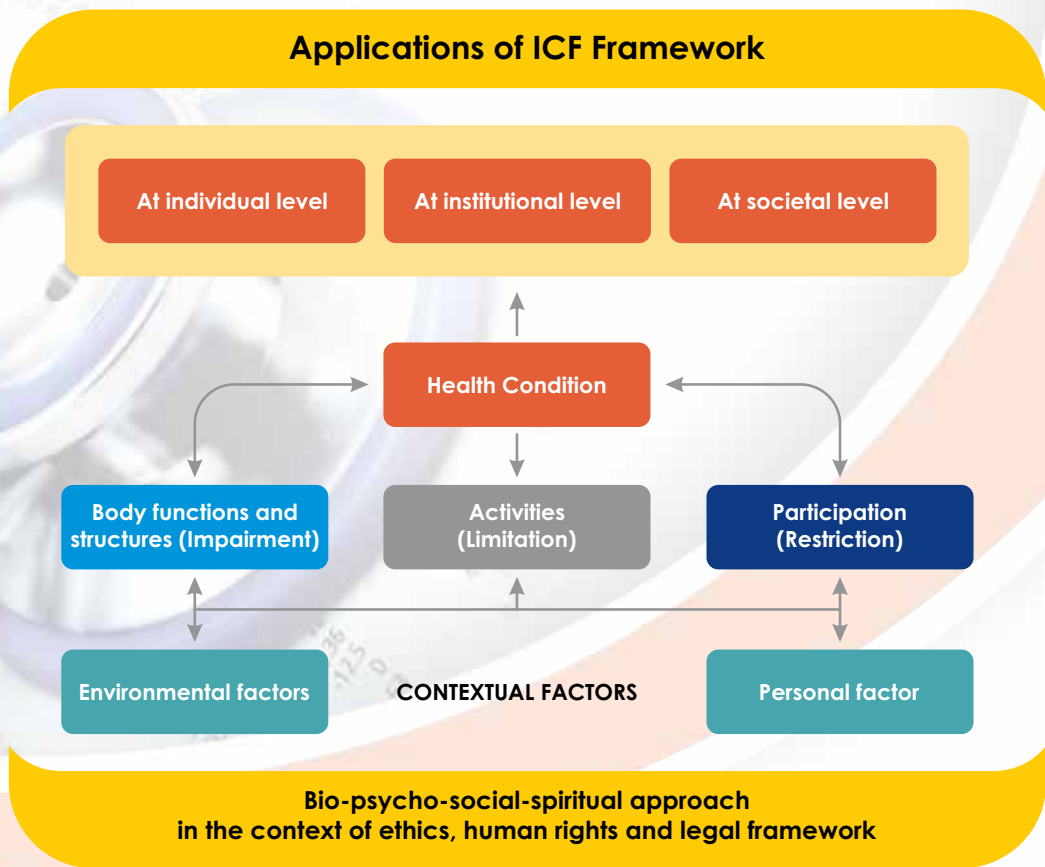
Applications of ICF Framework

At individual level

At institutional level

At societal level

Health Condition

Body functions and structures (Impairment)

Activities (Limitation)

Participation (Restriction)

Environmental factors

CONTEXTUAL FACTORS

Personal factor

Bio-psycho-social-spiritual approach in the context of ethics, human rights and legal framework